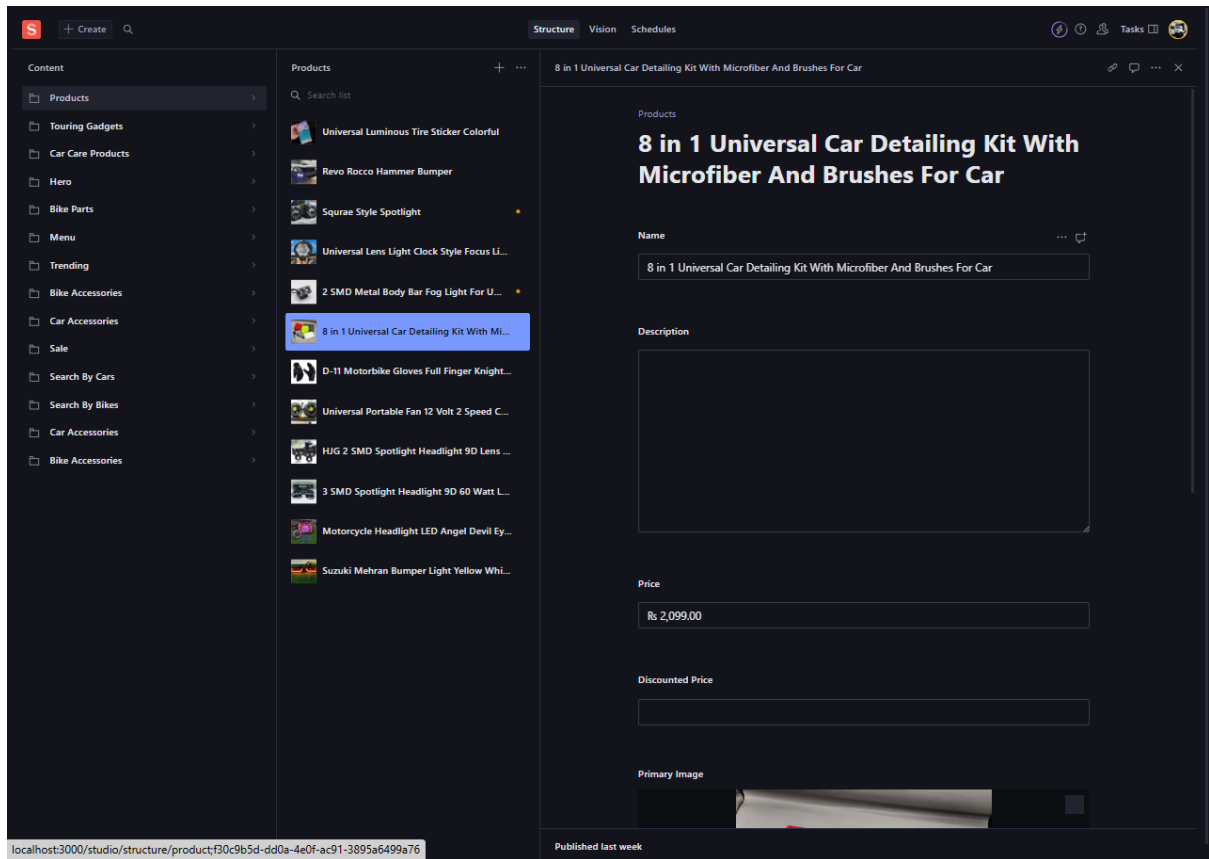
S + Create

Structure Vision Schedules

Tasks

Content

Products
Touring Gadgets
Car Care Products
Hero
Bike Parts
Menu
Trending
Bike Accessories
Car Accessories
Sale
Search By Cars
Search By Bikes
Car Accessories
Bike Accessories

Products

Search list

Universal Luminous Tire Sticker Colorful
Revo Rocco Hammer Bumper
Squrae Style Spotlight
Universal Lens Light Clock Style Focus Li...
2 SMD Metal Body Bar Fog Light For U...
8 in 1 Universal Car Detailing Kit With Mi...
D-11 Motorbike Gloves Full Finger Knight...
Universal Portable Fan 12 Volt 2 Speed C...
HJG 2 SMD Spotlight Headlight 9D Lens ...
3 SMD Spotlight Headlight 9D 60 Watt L...
Motorcycle Headlight LED Angel Devil Ey...
Suzuki Mehran Bumper Light Yellow Whi...

8 in 1 Universal Car Detailing Kit With Microfiber And Brushes For Car

Products

8 in 1 Universal Car Detailing Kit With Microfiber And Brushes For Car

Name

8 in 1 Universal Car Detailing Kit With Microfiber And Brushes For Car

Description

Price

₨ 2,099.00

Discounted Price

Primary Image

Published last week

localhost:3000/studio/structure/product;f30c9b5d-dd0a-4e0f-ac91-3895a6499a76